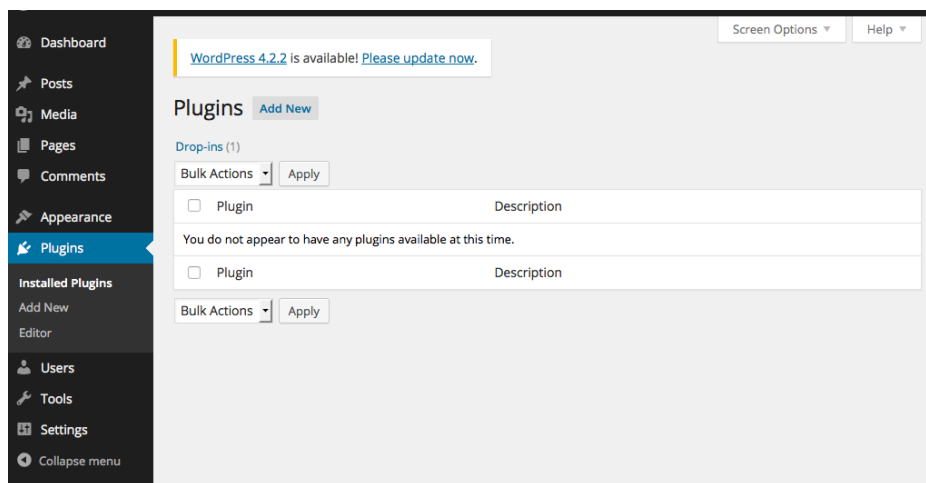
Dashboard
Posts
Media
Pages
Comments
Appearance
Plugins
Installed Plugins
Add New
Editor
Users
Tools
Settings
Collapse menu

Screen Options ▼
Help ▼

WordPress 4.2.2 is available! Please update now.

Plugins Add New

Drop-ins (1)

Bulk Actions Apply

| Plugin | Description |
|---|---|
| You do not appear to have any plugins available at this time. | |
| Plugin | Description |

Bulk Actions Apply